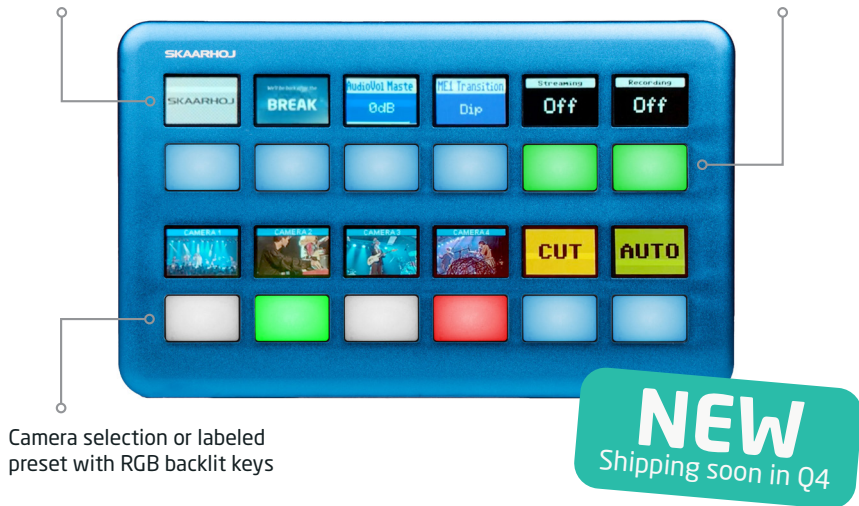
SKAARHOJ

SKAARHOJ

We'll be back after the
BREAK

AudioVol Maste
0dB

ME1 Transition
Dip

Streaming
Off

Recording
Off

CAMERA 1

CAMERA 2

CAMERA 3

CAMERA 4

CUT

AUTO

Camera selection or labeled preset with RGB backlit keys

NEW
Shipping soon in Q4